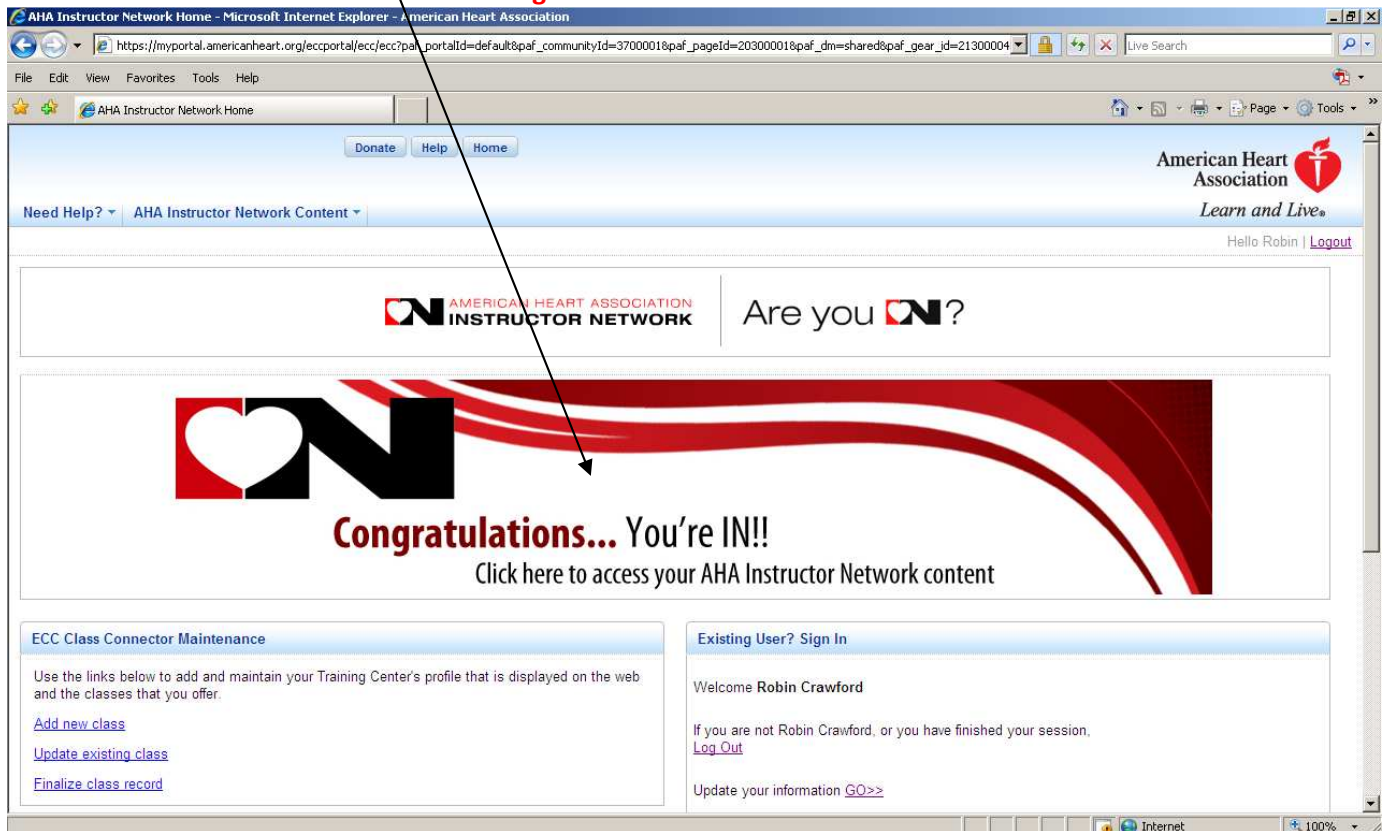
AHA Instructor Network Home - Microsoft Internet Explorer - American Heart Association

https://myportal.americanheart.org/eccportal/ecc/ecc?paf_portalId=default&paf_communityId=3700001&paf_pageId=20300001&paf_dm=shared&paf_gear_id=21300004

Live Search

File Edit View Favorites Tools Help

AHA Instructor Network Home

Page Tools

Donate Help Home

American Heart Association

Learn and Live®

Need Help? AHA Instructor Network Content

Hello Robin | Logout

AMERICAN HEART ASSOCIATION INSTRUCTOR NETWORK

Are you IN?

Congratulations... You're IN!!

Click here to access your AHA Instructor Network content

ECC Class Connector Maintenance

Use the links below to add and maintain your Training Center's profile that is displayed on the web and the classes that you offer.

Add new class

Update existing class

Finalize class record

Existing User? Sign In

Welcome Robin Crawford

If you are not Robin Crawford, or you have finished your session, Log Out

Update your information GO>>

Internet

100%